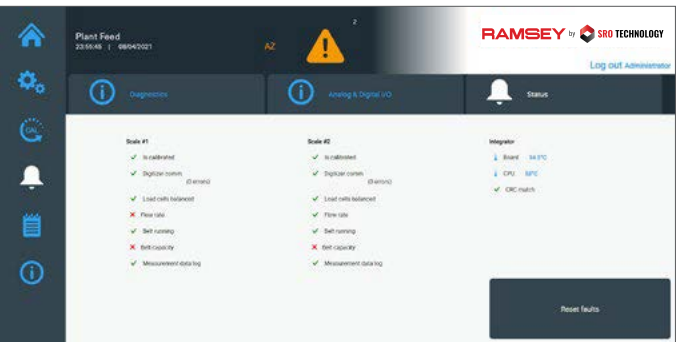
Plant Feed
23:55:45 | 08/04/2021

AZ

2

RAMSEY by SRO TECHNOLOGY

Log out Administrator

Diagnostics

Analog & Digital I/O

Status

Scale #1
✓ Is calibrated
✓ Digitizer comm
(0 errors)
✓ Load cells balanced
✗ Flow rate
✓ Belt running
✗ Belt capacity
✓ Measurement data log

Scale #2
✓ Is calibrated
✓ Digitizer comm
(0 errors)
✓ Load cells balanced
✓ Flow rate
✓ Belt running
✗ Belt capacity
✓ Measurement data log

Integrator
Board 34.0°C
CPU 50°C
✓ CRC match

Reset faults